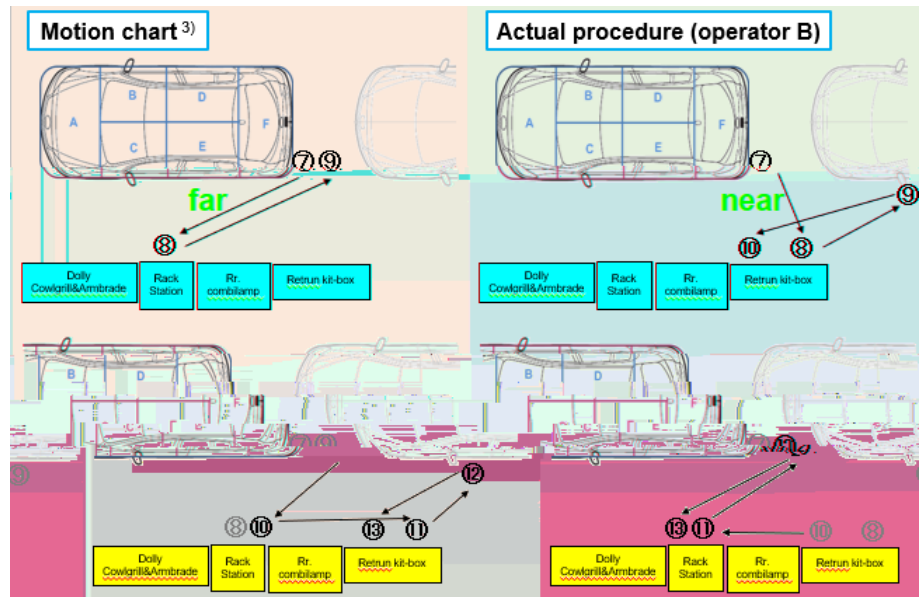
Motion chart $^{3)}$

A B C D E F

⑦⑨

far

⑧

Dolly Cowlgrill&Armbrade | Rack Station | Rr. combilamp | Retrun kit-box

Actual procedure (operator B)

A B C D E F

⑦

near

⑨

⑩ ⑧

Dolly Cowlgrill&Armbrade | Rack Station | Rr. combilamp | Retrun kit-box

B D

⑨

⑫

⑧⑩ ⑬ ⑪

Dolly Cowlgrill&Armbrade | Rack Station | Rr. combilamp | Retrun kit-box

⑫

⑬⑪ ⑩ ⑧

Dolly Cowlgrill&Armbrade | Rack Station | Rr. combilamp | Retrun kit-box